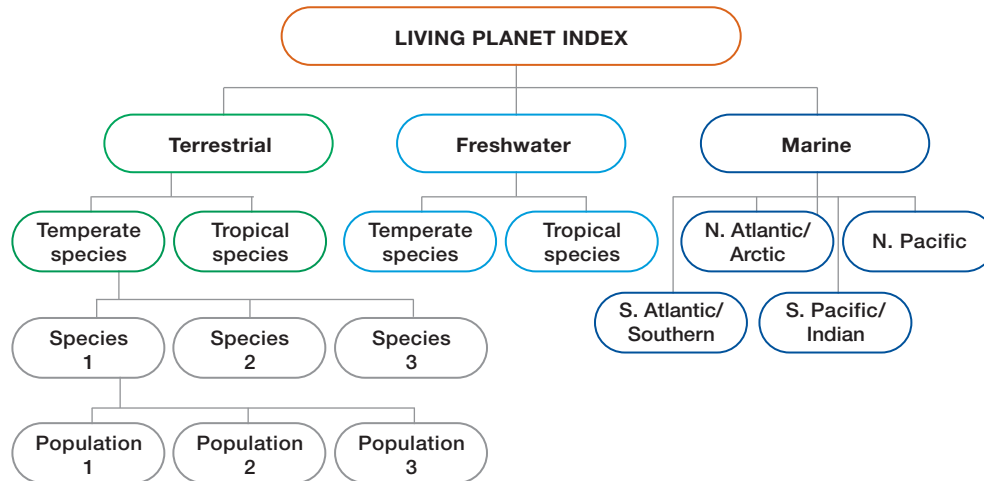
LIVING PLANET INDEX

Terrestrial

Freshwater

Marine

Temperate species

Tropical species

Temperate species

Tropical species

N. Atlantic/ Arctic

N. Pacific

S. Atlantic/ Southern

S. Pacific/ Indian

Species 1

Species 2

Species 3

Population 1

Population 2

Population 3